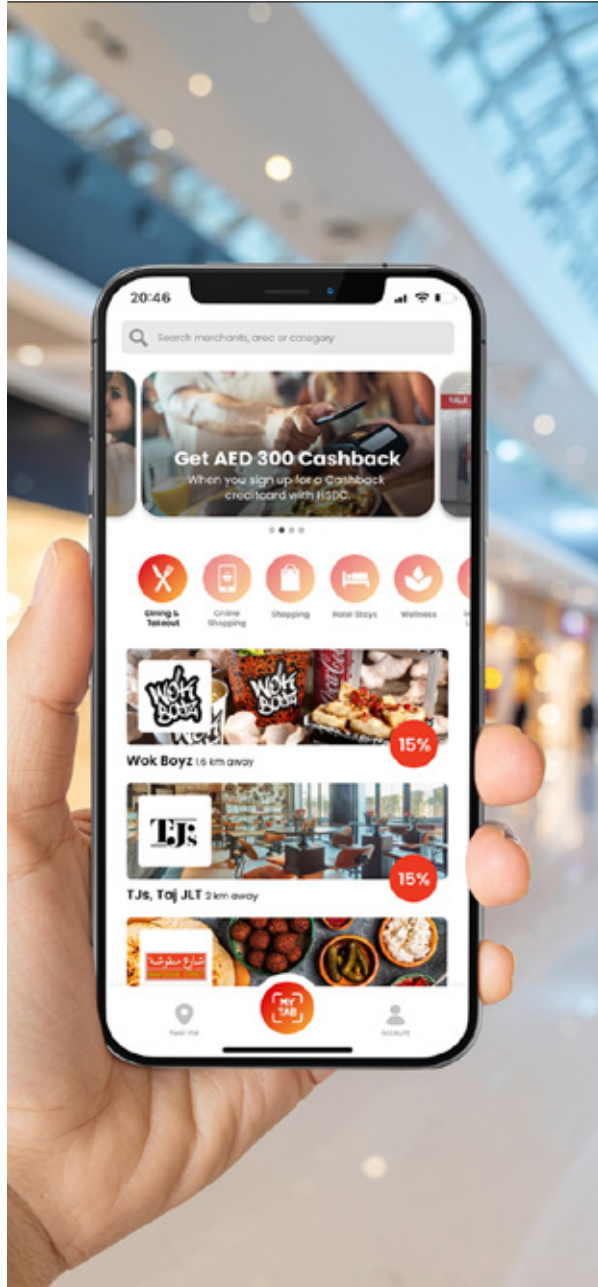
20:46

Search merchants, area or category

SALE

Get AED 300 Cashback
When you sign up for a Cashback creditcard with HSDC.

Dining & Takeout
Online Shopping
Shopping
Hotel Stays
Wellness

WOK BOYZ

WOK BOYZ

15%

Wok Boyz 1.6 km away

TJs

15%

TJs, Taj JLT 2 km away

شارع مطوعة

Near me
MY TAB
Account